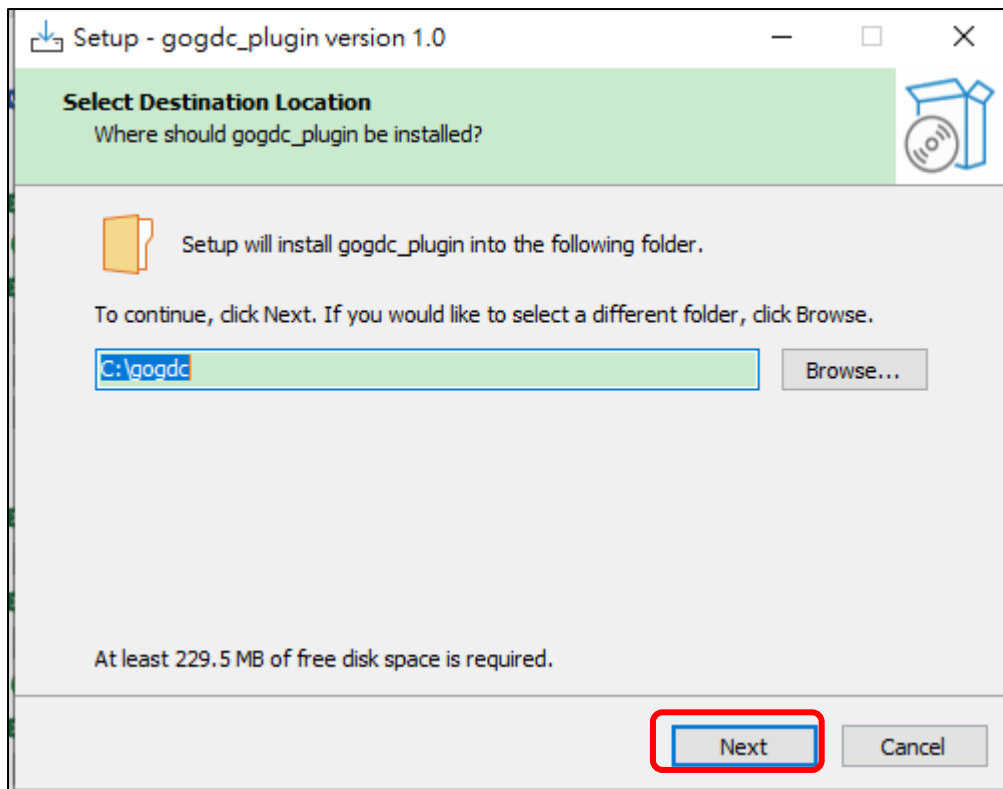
Setup - gogdc_plugin version 1.0

Select Destination Location
Where should gogdc_plugin be installed?

Setup will install gogdc_plugin into the following folder.

To continue, click Next. If you would like to select a different folder, click Browse.

C:\gogdc

Browse...

At least 229.5 MB of free disk space is required.

Next

Cancel